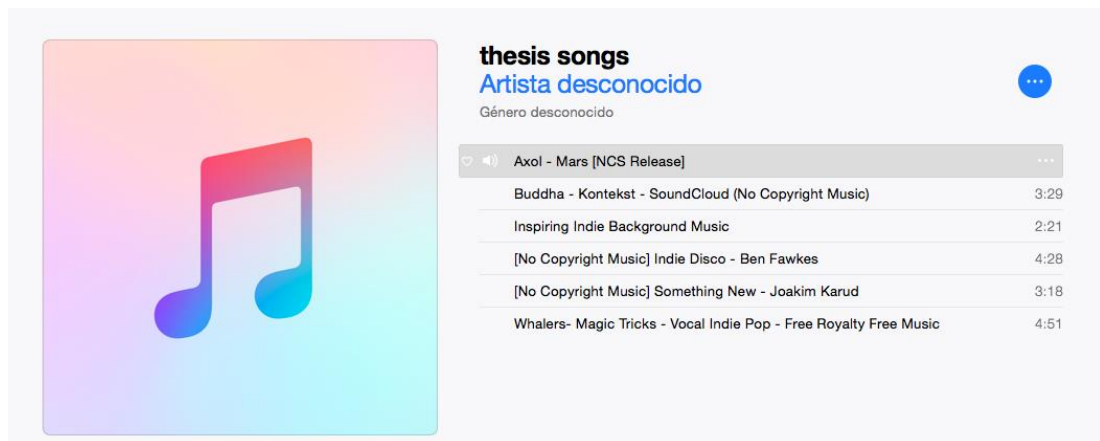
thesis songs
Artista desconocido
Género desconocido

| | |
|---|---|
| Axol - Mars [NCS Release] | ··· |
| Buddha - Kontekst - SoundCloud (No Copyright Music) | 3:29 |
| Inspiring Indie Background Music | 2:21 |
| [No Copyright Music] Indie Disco - Ben Fawkes | 4:28 |
| [No Copyright Music] Something New - Joakim Karud | 3:18 |
| Whalers- Magic Tricks - Vocal Indie Pop - Free Royalty Free Music | 4:51 |